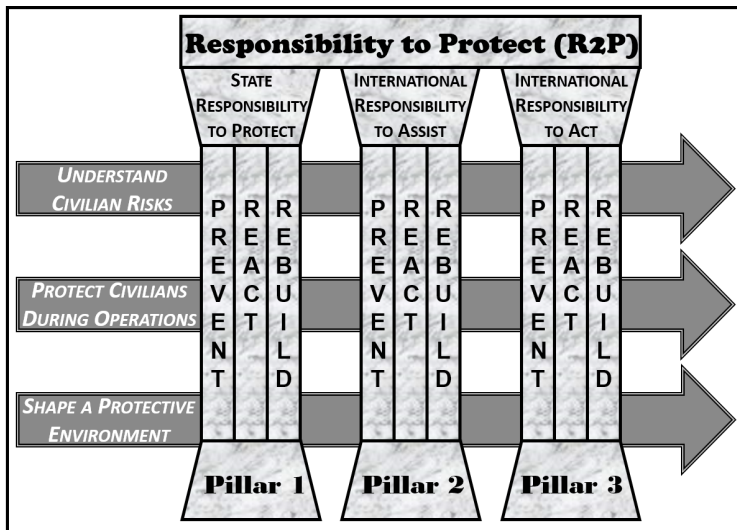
Responsibility to Protect (R2P)

State Responsibility to Protect

International Responsibility to Assist

International Responsibility to Act

Understand Civilian Risks

Protect Civilians During Operations

Shape a Protective Environment

PREVENT REACT REBUILD

PREVENT REACT REBUILD

PREVENT REACT REBUILD

Pillar 1

Pillar 2

Pillar 3